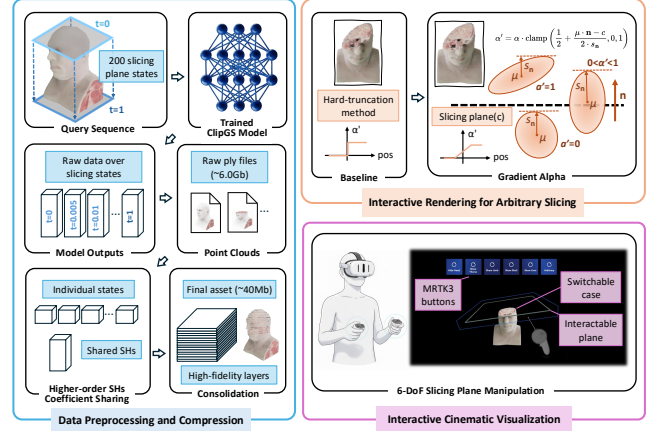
t=0

200 slicing plane states

t=1

Query Sequence

Trained ClipGS Model

Raw data over slicing states

t=0

t=0.005

t=0.01

...

t=1

Model Outputs

Raw ply files (~6.0Gb)

...

Point Clouds

Individual states

Shared SHs

Higher-order SHs Coefficient Sharing

Final asset (~40Mb)

High-fidelity layers

Consolidation

Data Preprocessing and Compression

Hard-truncation method

α'

pos

Baseline

$\alpha' = \alpha \cdot \text{clamp}\left(\frac{1}{2} + \frac{\mu \cdot \mathbf{n} - c}{2 \cdot s_\mathbf{n}}, 0, 1\right)$

$\mu$

$s_\mathbf{n}$

α'=1

0<α'<1

$s_\mathbf{n}$

$\mu$

n

Slicing plane(c)

$s_\mathbf{n}$

$\mu$

α'=0

α'

pos

Gradient Alpha

Interactive Rendering for Arbitrary Slicing

MRTK3 buttons

Switchable case

Interactable plane

6-DoF Slicing Plane Manipulation

Interactive Cinematic Visualization